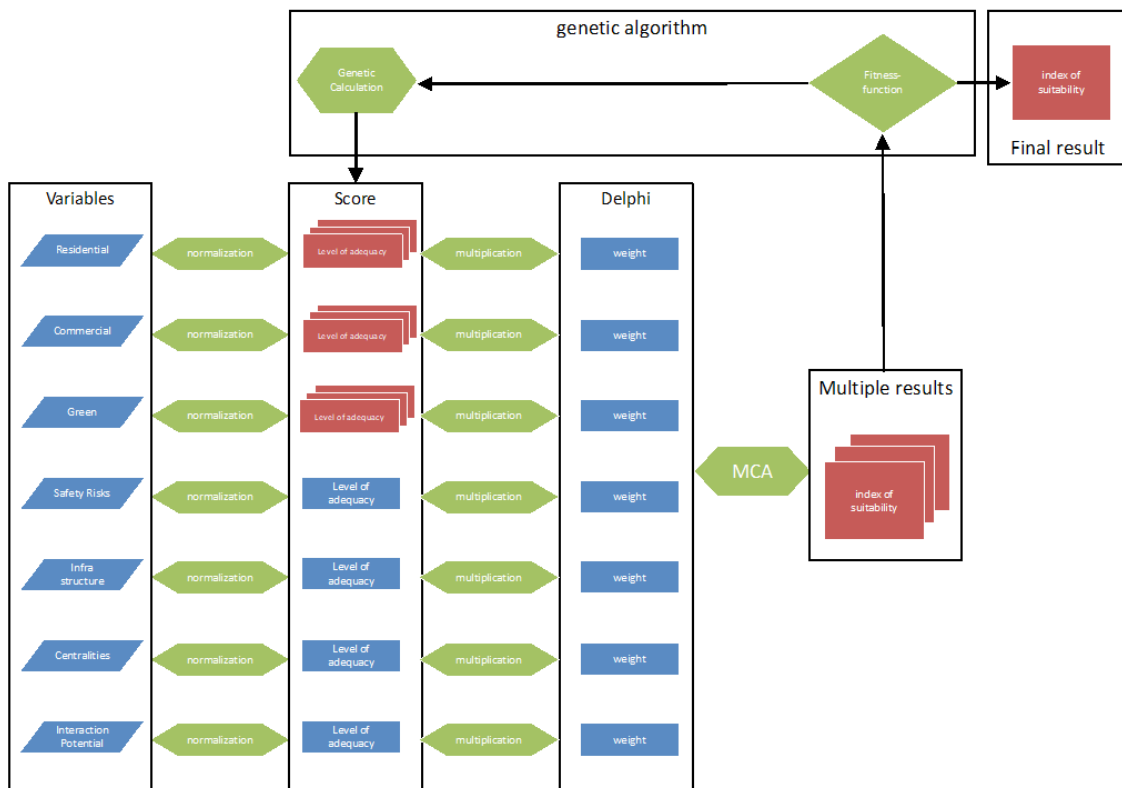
genetic algorithm

Genetic Calculation

Fitness-function

index of suitability

Final result

Variables

Residential

Commercial

Green

Safety Risks

Infra structure

Centralities

Interaction Potential

normalization

normalization

normalization

normalization

normalization

normalization

normalization

Score

Level of adequacy

Level of adequacy

Level of adequacy

Level of adequacy

Level of adequacy

Level of adequacy

Level of adequacy

multiplication

multiplication

multiplication

multiplication

multiplication

multiplication

multiplication

Delphi

weight

weight

weight

weight

weight

weight

weight

MCA

Multiple results

index of suitability